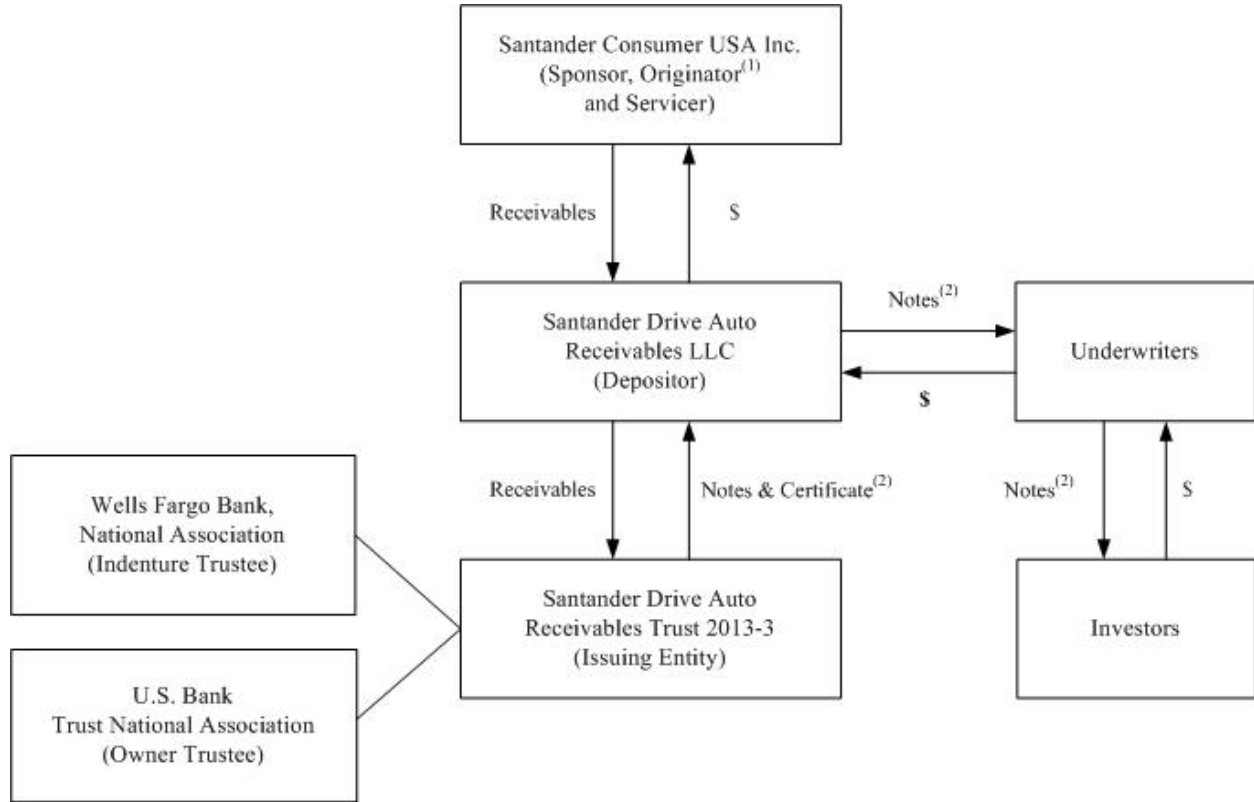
Santander Consumer USA Inc. (Sponsor, Originator$^{(1)}$ and Servicer)

Receivables

\$

Santander Drive Auto Receivables LLC (Depositor)

Notes$^{(2)}$

\$

Underwriters

Receivables

Notes & Certificate$^{(2)}$

Notes$^{(2)}$

\$

Wells Fargo Bank, National Association (Indenture Trustee)

Santander Drive Auto Receivables Trust 2013-3 (Issuing Entity)

Investors

U.S. Bank Trust National Association (Owner Trustee)